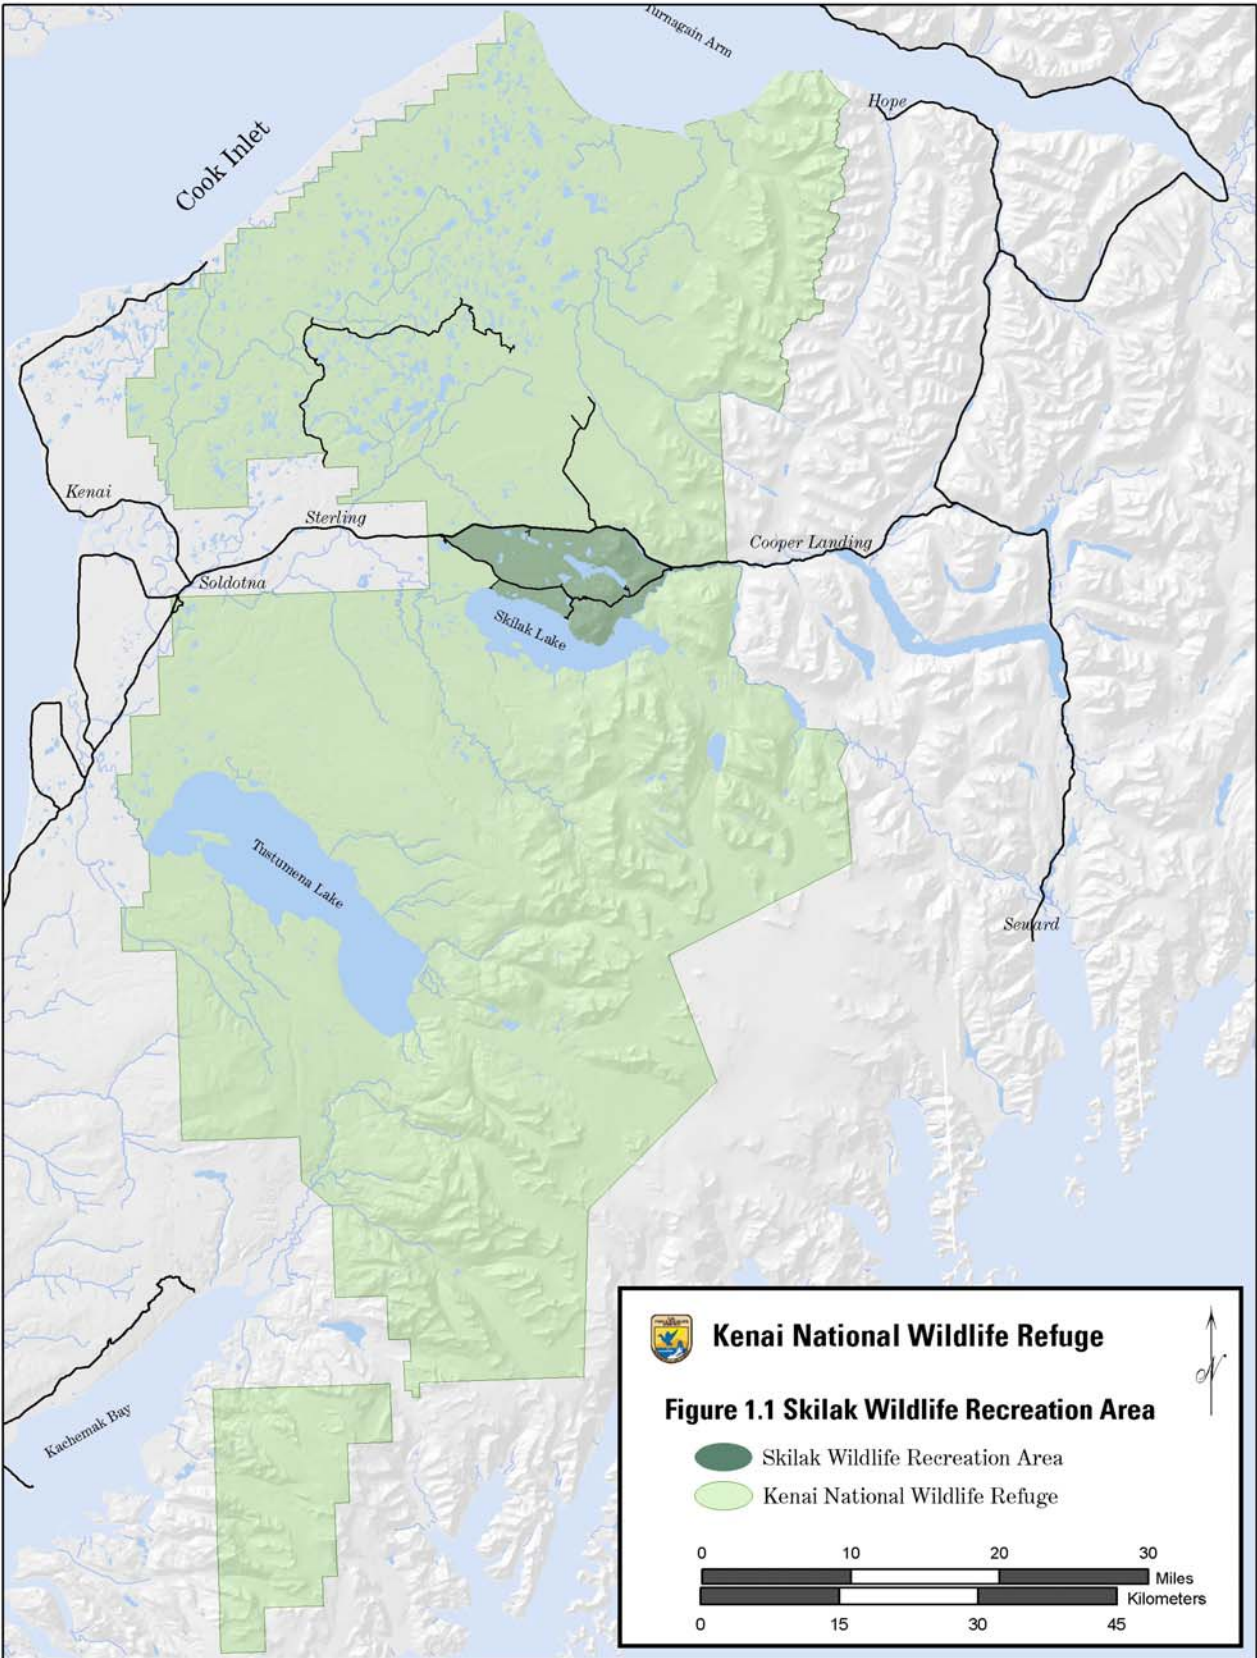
Turnagain Arm

Cook Inlet

Hope

Kenai

Sterling

Cooper Landing

Soldotna

Skilak Lake

Tustumena Lake

Seward

Kachemak Bay

Kenai National Wildlife Refuge

N

Figure 1.1 Skilak Wildlife Recreation Area

Skilak Wildlife Recreation Area
Kenai National Wildlife Refuge

0 10 20 30
Miles
Kilometers
0 15 30 45